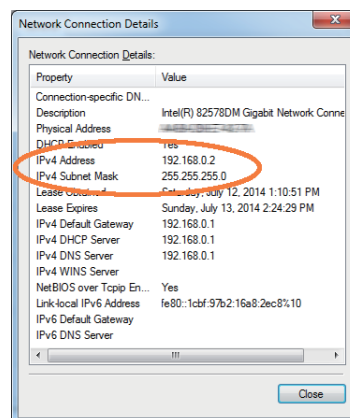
Network Connection Details

Network Connection Details:

| Property | Value |
|---|---|
| Connection-specific DN... | |
| Description | Intel(R) 82578DM Gigabit Network Conne |
| Physical Address | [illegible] |
| DHCP Enabled | Yes |
| IPv4 Address | 192.168.0.2 |
| IPv4 Subnet Mask | 255.255.255.0 |
| Lease Obtained | Saturday, July 12, 2014 1:10:51 PM |
| Lease Expires | Sunday, July 13, 2014 2:24:29 PM |
| IPv4 Default Gateway | 192.168.0.1 |
| IPv4 DHCP Server | 192.168.0.1 |
| IPv4 DNS Server | 192.168.0.1 |
| IPv4 WINS Server | |
| NetBIOS over Tcpip En... | Yes |
| Link-local IPv6 Address | fe80::1cbf:97b2:16a8:2ec8%10 |
| IPv6 Default Gateway | |
| IPv6 DNS Server | |

Close